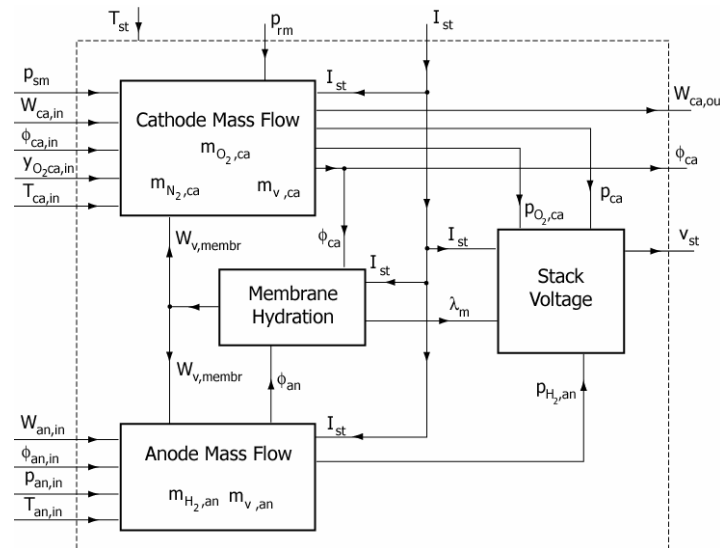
$T_{st}$

$p_{rm}$

$I_{st}$

$p_{sm}$

$W_{ca,in}$

$\phi_{ca,in}$

$y_{O_2ca,in}$

$T_{ca,in}$

$I_{st}$

Cathode Mass Flow

$m_{O_2,ca}$

$m_{N_2,ca}$

$m_{v,ca}$

$W_{ca,ou}$

$\phi_{ca}$

$p_{O_2,ca}$

$p_{ca}$

$\phi_{ca}$

$I_{st}$

$v_{st}$

$W_{v,membr}$

$I_{st}$

Membrane Hydration

$\lambda_m$

Stack Voltage

$W_{v,membr}$

$\phi_{an}$

$p_{H_2,an}$

$W_{an,in}$

$\phi_{an,in}$

$p_{an,in}$

$T_{an,in}$

$I_{st}$

Anode Mass Flow

$m_{H_2,an}$ $m_{v,an}$